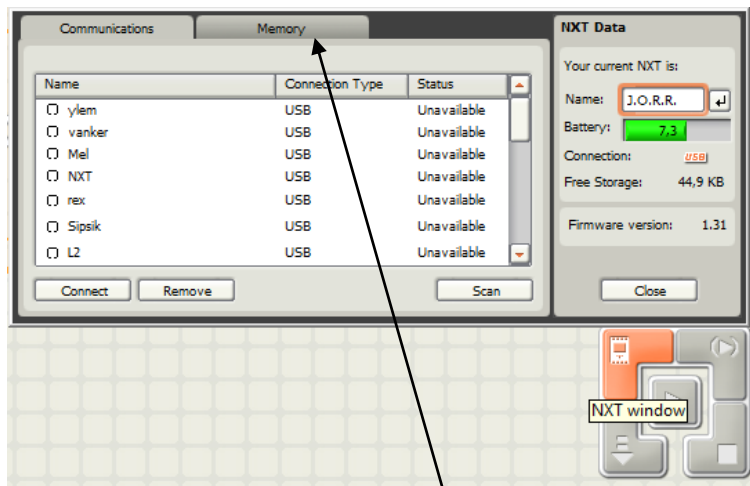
Communications | Memory

| Name | Connection Type | Status |
|---|---|---|
| ylem | USB | Unavailable |
| vanker | USB | Unavailable |
| Mel | USB | Unavailable |
| NXT | USB | Unavailable |
| rex | USB | Unavailable |
| Sipsik | USB | Unavailable |
| L2 | USB | Unavailable |

Connect | Remove | Scan

NXT Data

Your current NXT is:

Name: J.O.R.R.

Battery: 7,3

Connection: USB

Free Storage: 44,9 KB

Firmware version: 1.31

Close

NXT window